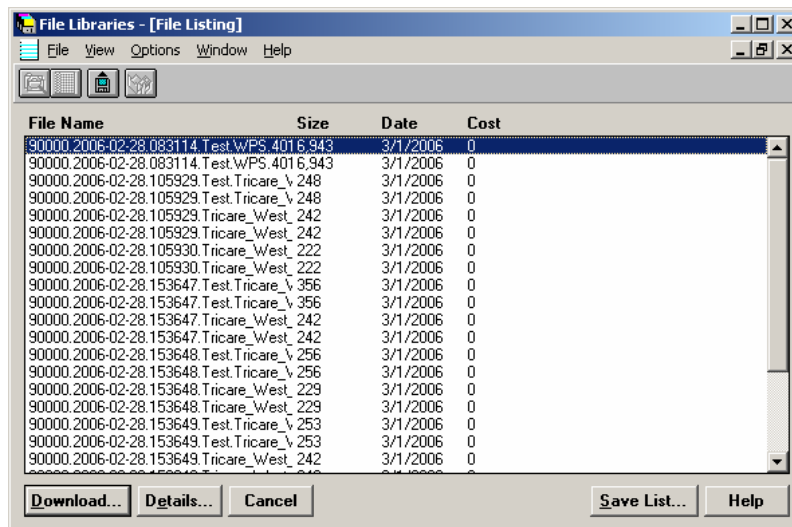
File Libraries - [File Listing]

File View Options Window Help

| File Name | Size | Date | Cost |
|---|---|---|---|
| 90000.2006-02-28.083114.Test.WPS.401 | 6,943 | 3/1/2006 | 0 |
| 90000.2006-02-28.083114.Test.WPS.401 | 6,943 | 3/1/2006 | 0 |
| 90000.2006-02-28.105929.Test.Tricare_V | 248 | 3/1/2006 | 0 |
| 90000.2006-02-28.105929.Test.Tricare_V | 248 | 3/1/2006 | 0 |
| 90000.2006-02-28.105929.Tricare_West_ | 242 | 3/1/2006 | 0 |
| 90000.2006-02-28.105929.Tricare_West_ | 242 | 3/1/2006 | 0 |
| 90000.2006-02-28.105930.Tricare_West_ | 222 | 3/1/2006 | 0 |
| 90000.2006-02-28.105930.Tricare_West_ | 222 | 3/1/2006 | 0 |
| 90000.2006-02-28.153647.Test.Tricare_V | 356 | 3/1/2006 | 0 |
| 90000.2006-02-28.153647.Test.Tricare_V | 356 | 3/1/2006 | 0 |
| 90000.2006-02-28.153647.Tricare_West_ | 242 | 3/1/2006 | 0 |
| 90000.2006-02-28.153647.Tricare_West_ | 242 | 3/1/2006 | 0 |
| 90000.2006-02-28.153648.Test.Tricare_V | 256 | 3/1/2006 | 0 |
| 90000.2006-02-28.153648.Test.Tricare_V | 256 | 3/1/2006 | 0 |
| 90000.2006-02-28.153648.Tricare_West_ | 229 | 3/1/2006 | 0 |
| 90000.2006-02-28.153648.Tricare_West_ | 229 | 3/1/2006 | 0 |
| 90000.2006-02-28.153649.Test.Tricare_V | 253 | 3/1/2006 | 0 |
| 90000.2006-02-28.153649.Test.Tricare_V | 253 | 3/1/2006 | 0 |
| 90000.2006-02-28.153649.Tricare_West_ | 242 | 3/1/2006 | 0 |
| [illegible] | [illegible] | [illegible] | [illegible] |

Download... Details... Cancel Save List... Help